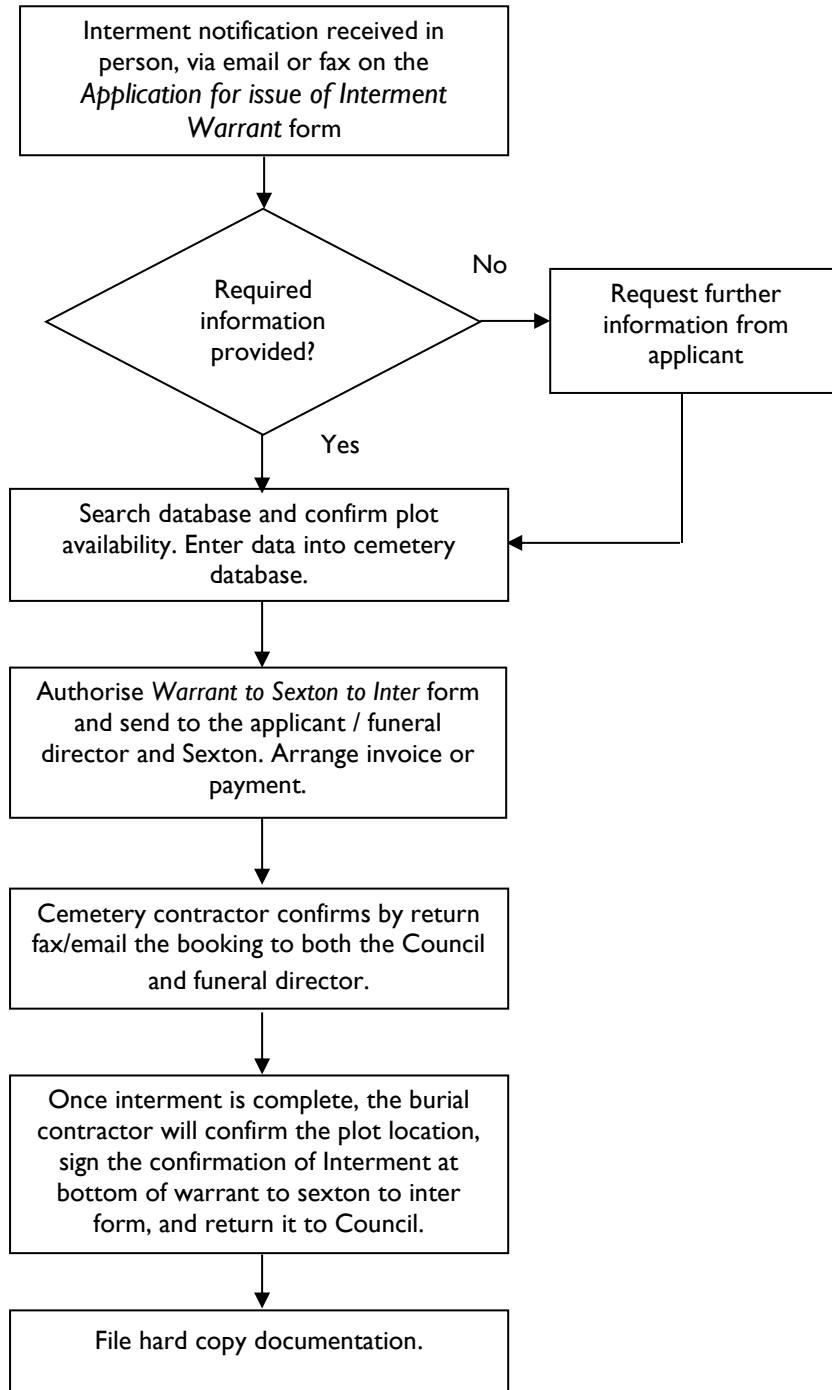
Interment notification received in person, via email or fax on the *Application for issue of Interment Warrant* form

Required information provided?

No

Request further information from applicant

Yes

Search database and confirm plot availability. Enter data into cemetery database.

Authorise *Warrant to Sexton to Inter* form and send to the applicant / funeral director and Sexton. Arrange invoice or payment.

Cemetery contractor confirms by return fax/email the booking to both the Council and funeral director.

Once interment is complete, the burial contractor will confirm the plot location, sign the confirmation of Interment at bottom of warrant to sexton to inter form, and return it to Council.

File hard copy documentation.